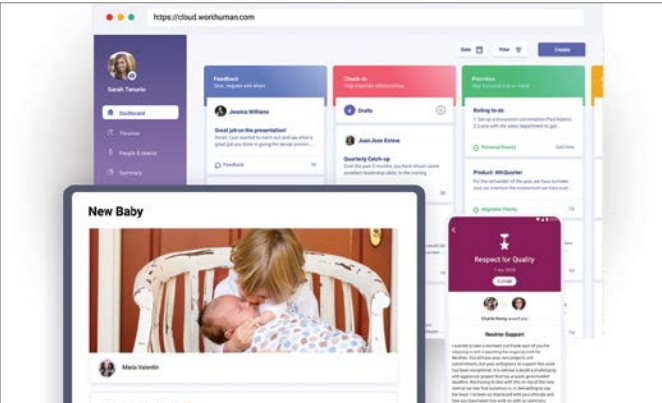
https://cloud.workhuman.com

Sarah Tavares

Dashboard

Timeline

People & teams

Summary

Date

Filter

Create

Feedback

Check-in

Priorities

Jessica Williams

Great job on the presentation!

Feedback

Drafts

Juan Jose Enrow

Quarterly Catch-up

Rolling to-do

Personal Priority

Product: 4th Quarter

Aligned Priority

New Baby

Maria Valentin

Respect for Quality

Charlie Kang

Neutral Support